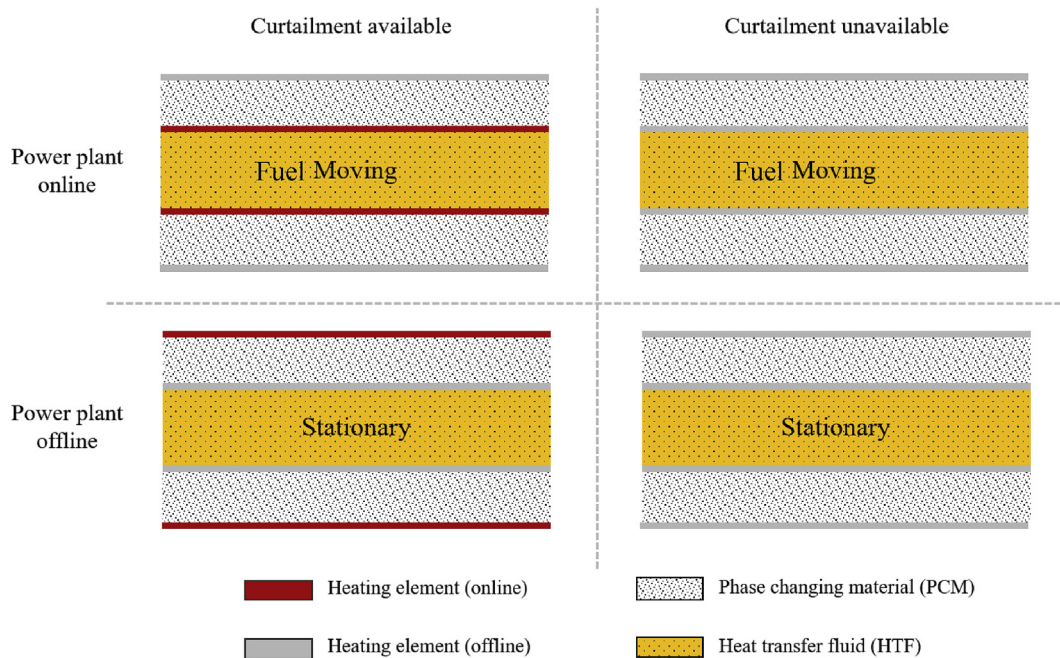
Curtailment available

Curtailment unavailable

Power plant online

Fuel Moving

Fuel Moving

Power plant offline

Stationary

Stationary

Heating element (online)

Phase changing material (PCM)

Heating element (offline)

Heat transfer fluid (HTF)